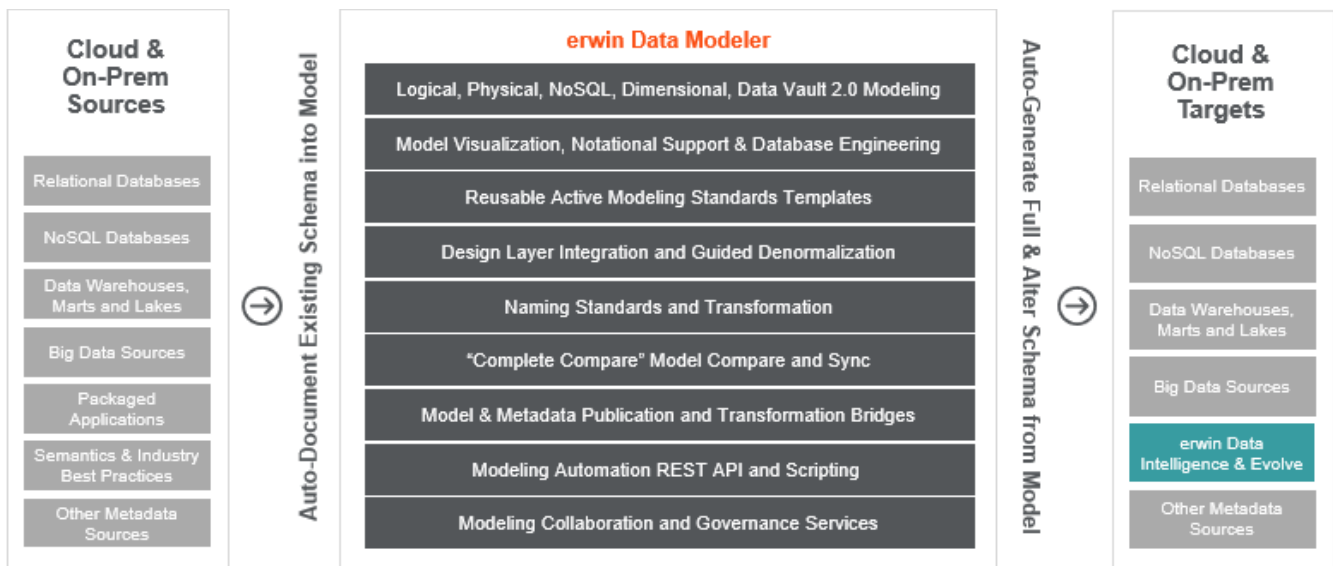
Cloud & On-Prem Sources

Relational Databases

NoSQL Databases

Data Warehouses, Marts and Lakes

Big Data Sources

Packaged Applications

Semantics & Industry Best Practices

Other Metadata Sources

Auto-Document Existing Schema into Model

erwin Data Modeler

Logical, Physical, NoSQL, Dimensional, Data Vault 2.0 Modeling

Model Visualization, Notational Support & Database Engineering

Reusable Active Modeling Standards Templates

Design Layer Integration and Guided Denormalization

Naming Standards and Transformation

"Complete Compare" Model Compare and Sync

Model & Metadata Publication and Transformation Bridges

Modeling Automation REST API and Scripting

Modeling Collaboration and Governance Services

Auto-Generate Full & Alter Schema from Model

Cloud & On-Prem Targets

Relational Databases

NoSQL Databases

Data Warehouses, Marts and Lakes

Big Data Sources

erwin Data Intelligence & Evolve

Other Metadata Sources